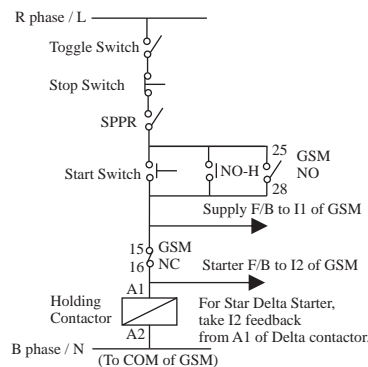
R phase / L

Toggle Switch

Stop Switch

SPPR

Start Switch

NO-H

25

GSM

NO

28

Supply F/B to I1 of GSM

15

GSM

16

NC

Starter F/B to I2 of GSM

A1

Holding Contactor

For Star Delta Starter, take I2 feedback from A1 of Delta contactor

A2

B phase / N

(To COM of GSM)